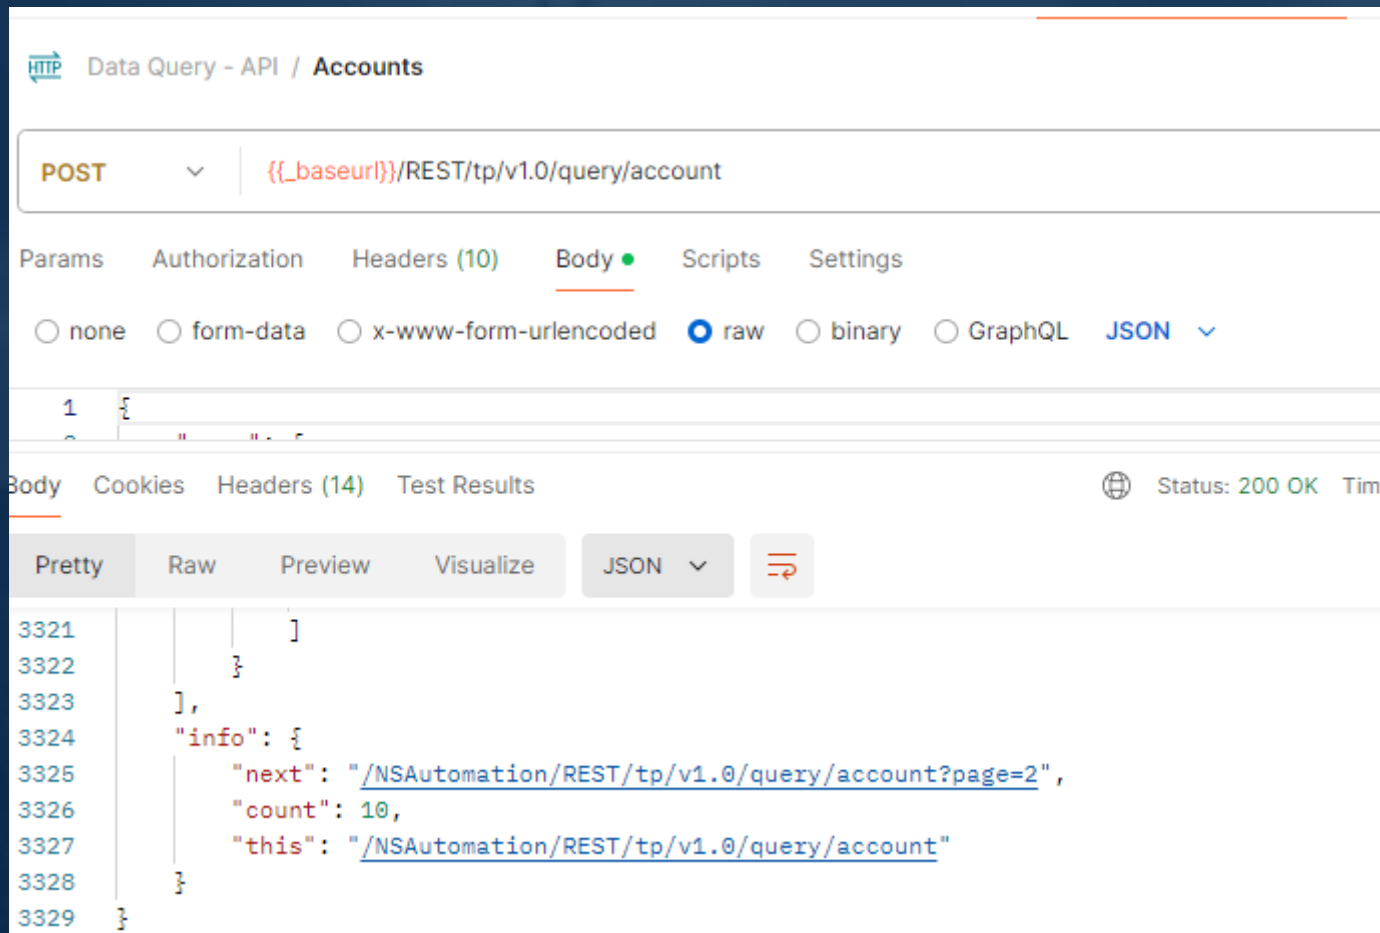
HTTP Data Query - API / Accounts

POST

{{_baseurl}}/REST/tp/v1.0/query/account

Params Authorization Headers (10) Body Scripts Settings

none form-data x-www-form-urlencoded raw binary GraphQL JSON

1 {

Body Cookies Headers (14) Test Results

Status: 200 OK Tim

Pretty Raw Preview Visualize JSON

3321 ]
3322 }
3323 ],
3324 "info": {
3325 "next": "/NSAutomation/REST/tp/v1.0/query/account?page=2",
3326 "count": 10,
3327 "this": "/NSAutomation/REST/tp/v1.0/query/account"
3328 }
3329 }